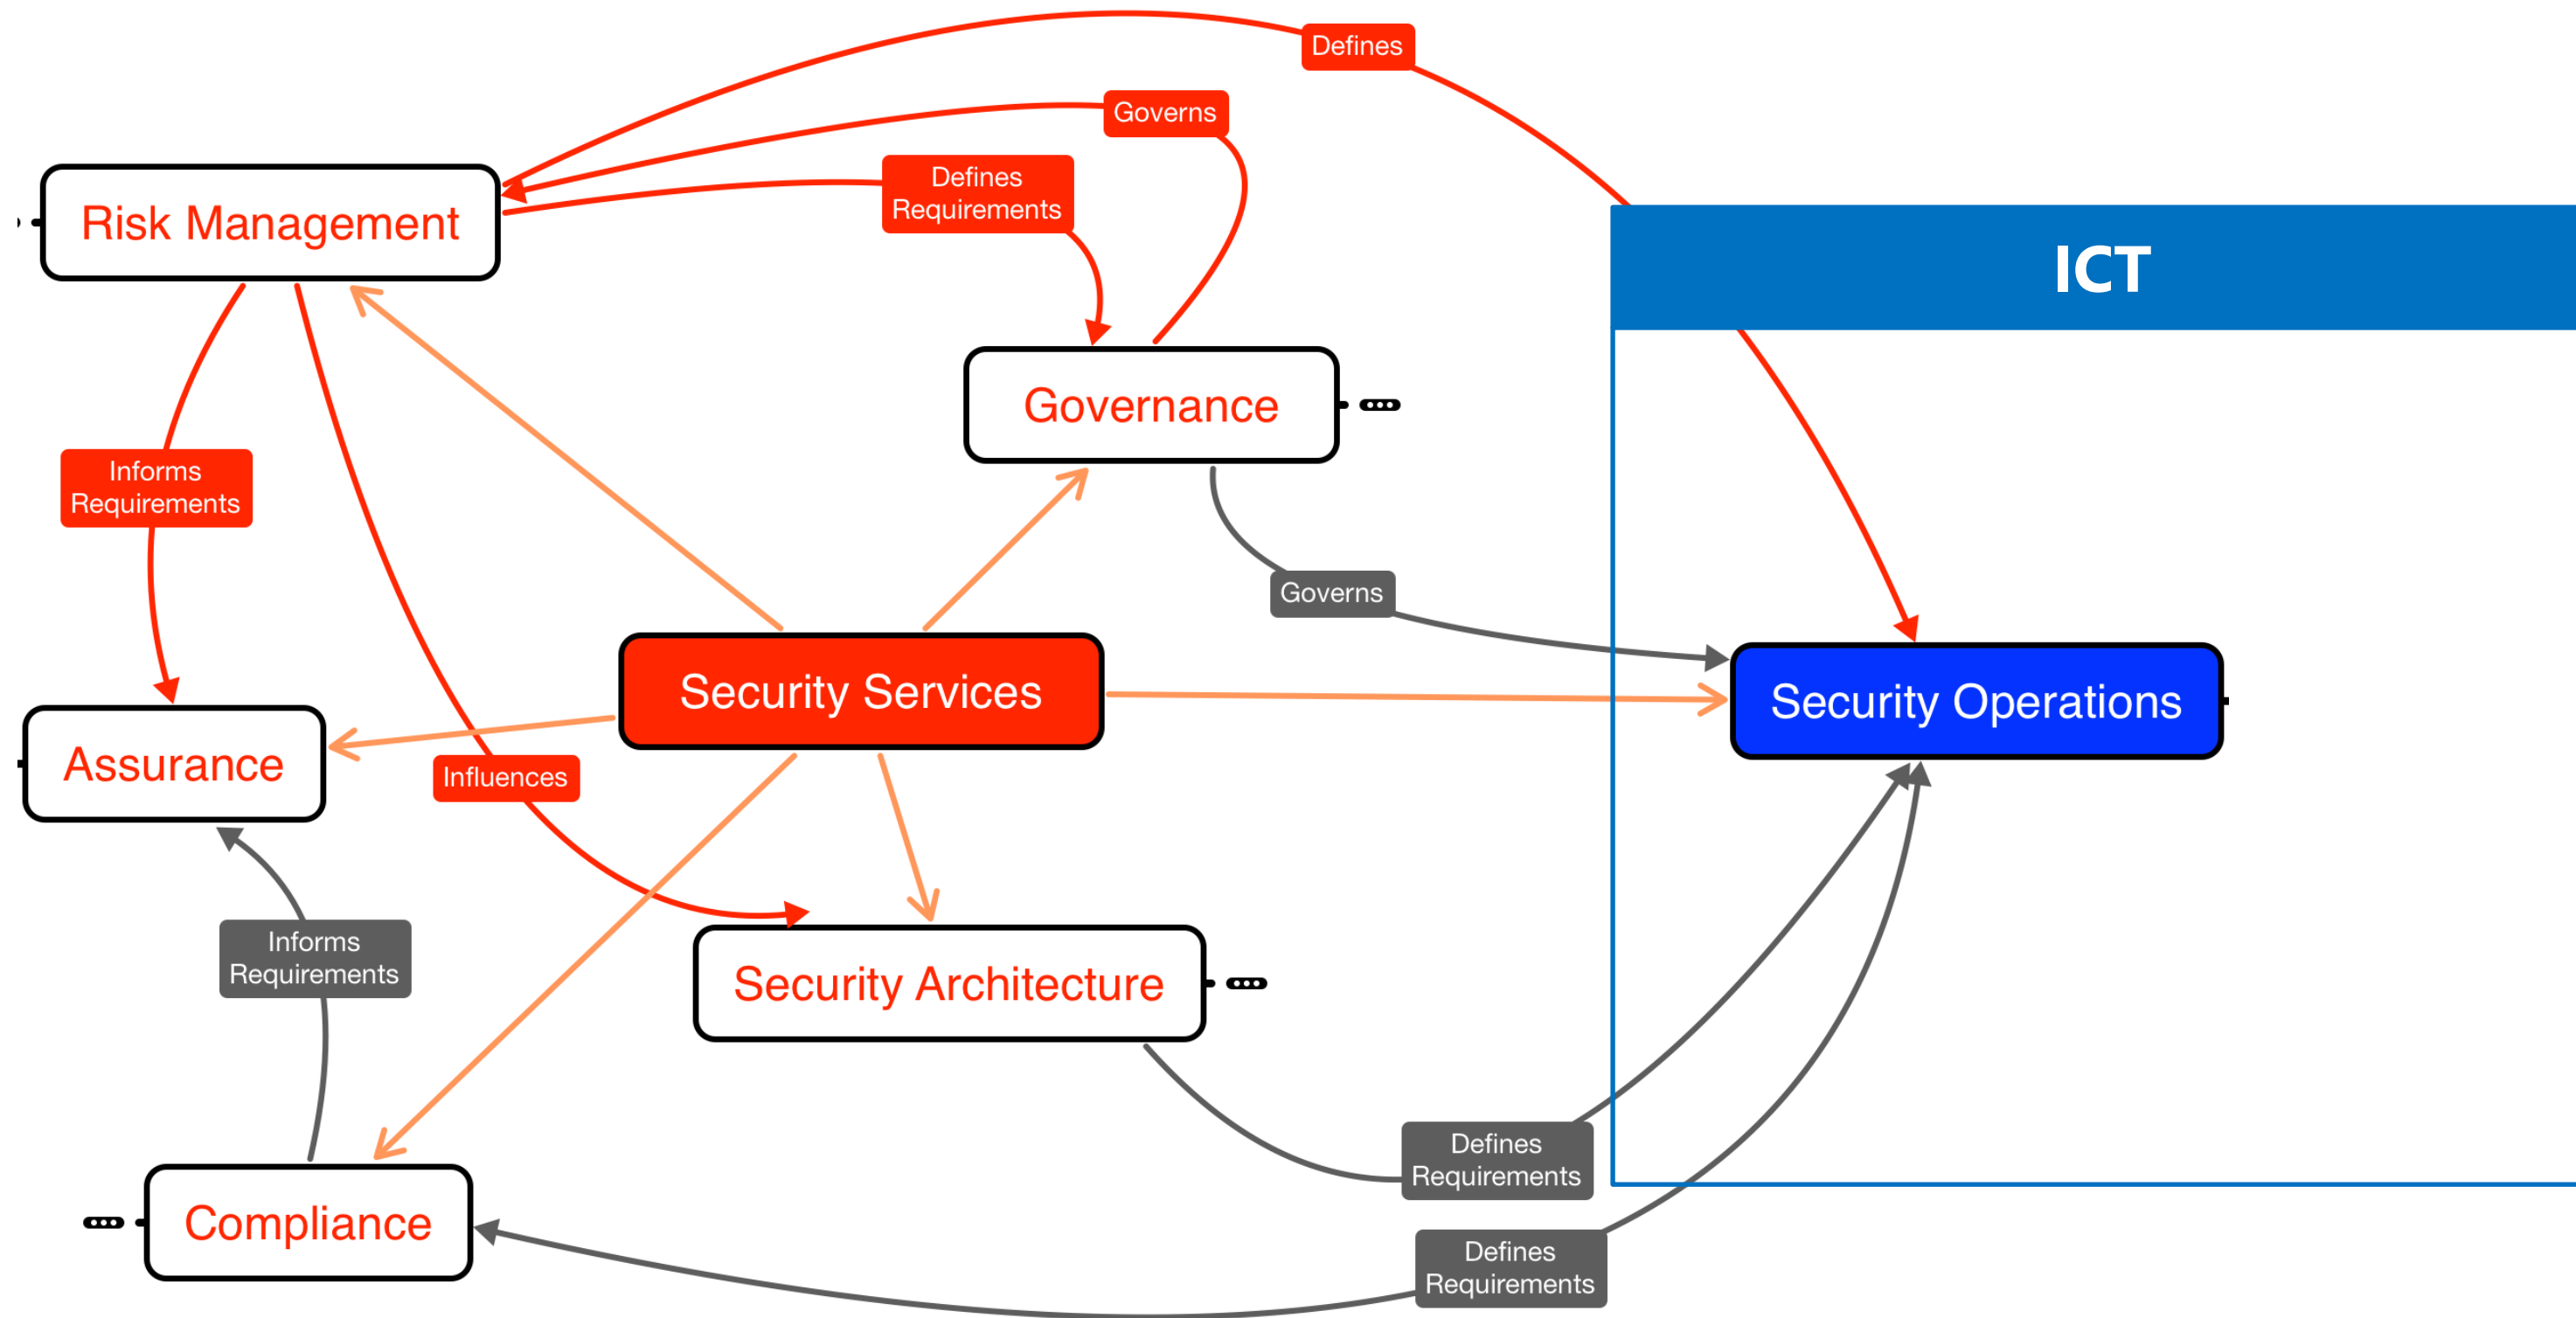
Defines

Governs

Defines Requirements

Risk Management

ICT

Governance

Informs Requirements

Governs

Security Services

Security Operations

Assurance

Influences

Security Architecture

Informs Requirements

Defines Requirements

Compliance

Defines Requirements